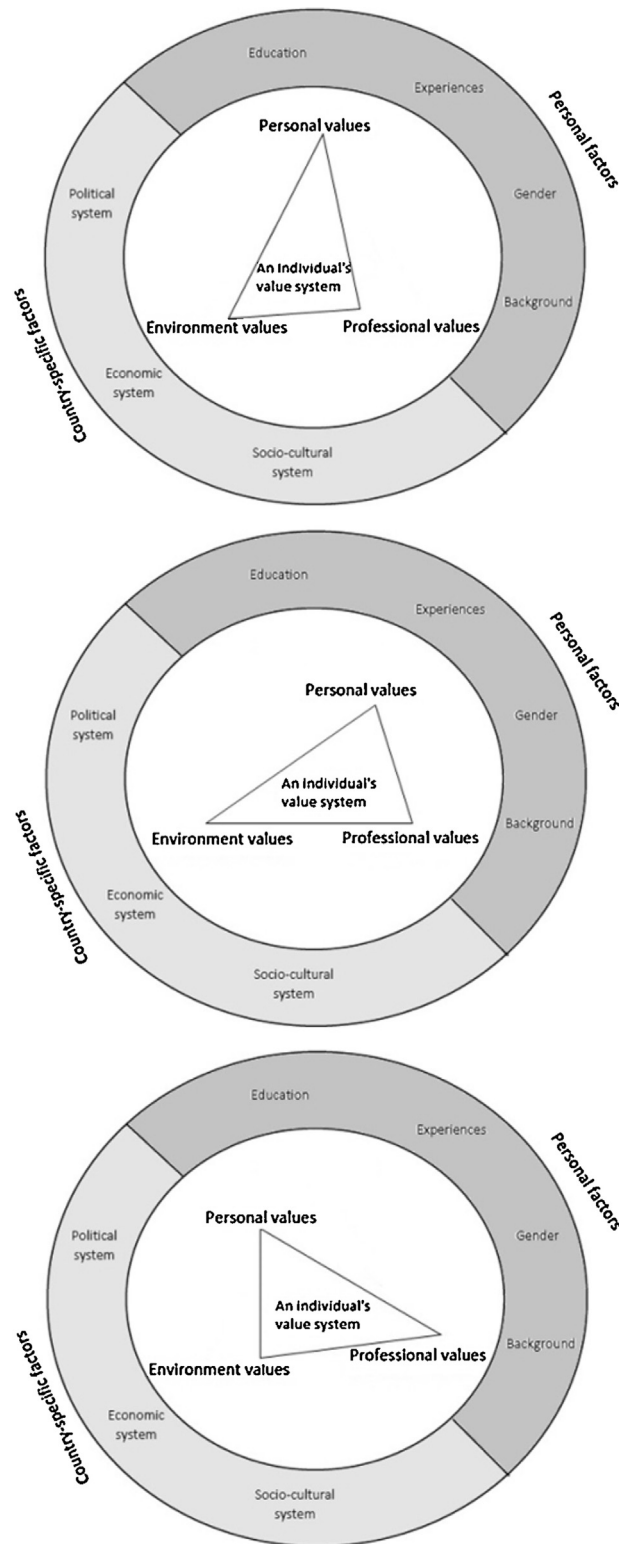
Education
Experiences
Personal factors
Personal values
Political system
Gender
An individual's value system
Background
Environment values
Professional values
Economic system
Country-specific factors
Socio-cultural system

Education
Experiences
Personal factors
Personal values
Political system
Gender
An individual's value system
Background
Environment values
Professional values
Economic system
Country-specific factors
Socio-cultural system

Education
Experiences
Personal factors
Personal values
Political system
Gender
An individual's value system
Background
Environment values
Professional values
Economic system
Country-specific factors
Socio-cultural system